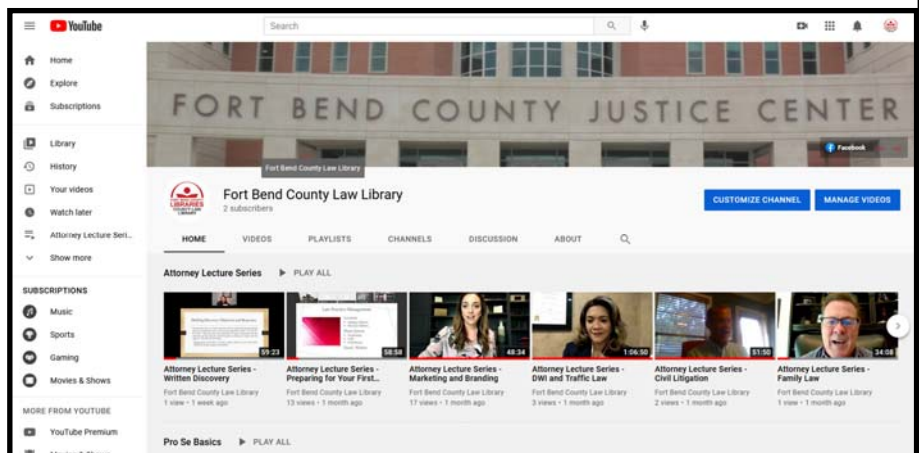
YouTube

Search

Home
Explore
Subscriptions

Library
History
Your videos
Watch later
Attorney Lecture Seri...
Show more

SUBSCRIPTIONS
Music
Sports
Gaming
Movies & Shows

MORE FROM YOUTUBE
YouTube Premium

FORT BEND COUNTY JUSTICE CENTER

Fort Bend County Law Library

Facebook

LIBRARIES COUNTY LAW LIBRARY

Fort Bend County Law Library
2 subscribers

CUSTOMIZE CHANNEL
MANAGE VIDEOS

HOME VIDEOS PLAYLISTS CHANNELS DISCUSSION ABOUT

Attorney Lecture Series ▶ PLAY ALL

59:23
Attorney Lecture Series - Written Discovery
Fort Bend County Law Library
1 view • 1 week ago

58:58
Attorney Lecture Series - Preparing for Your First...
Fort Bend County Law Library
13 views • 1 month ago

48:34
Attorney Lecture Series - Marketing and Branding
Fort Bend County Law Library
17 views • 1 month ago

1:06:50
Attorney Lecture Series - DWI and Traffic Law
Fort Bend County Law Library
3 views • 1 month ago

51:50
Attorney Lecture Series - Civil Litigation
Fort Bend County Law Library
2 views • 1 month ago

34:08
Attorney Lecture Series - Family Law
Fort Bend County Law Library
1 view • 1 month ago

Pro Se Basics ▶ PLAY ALL